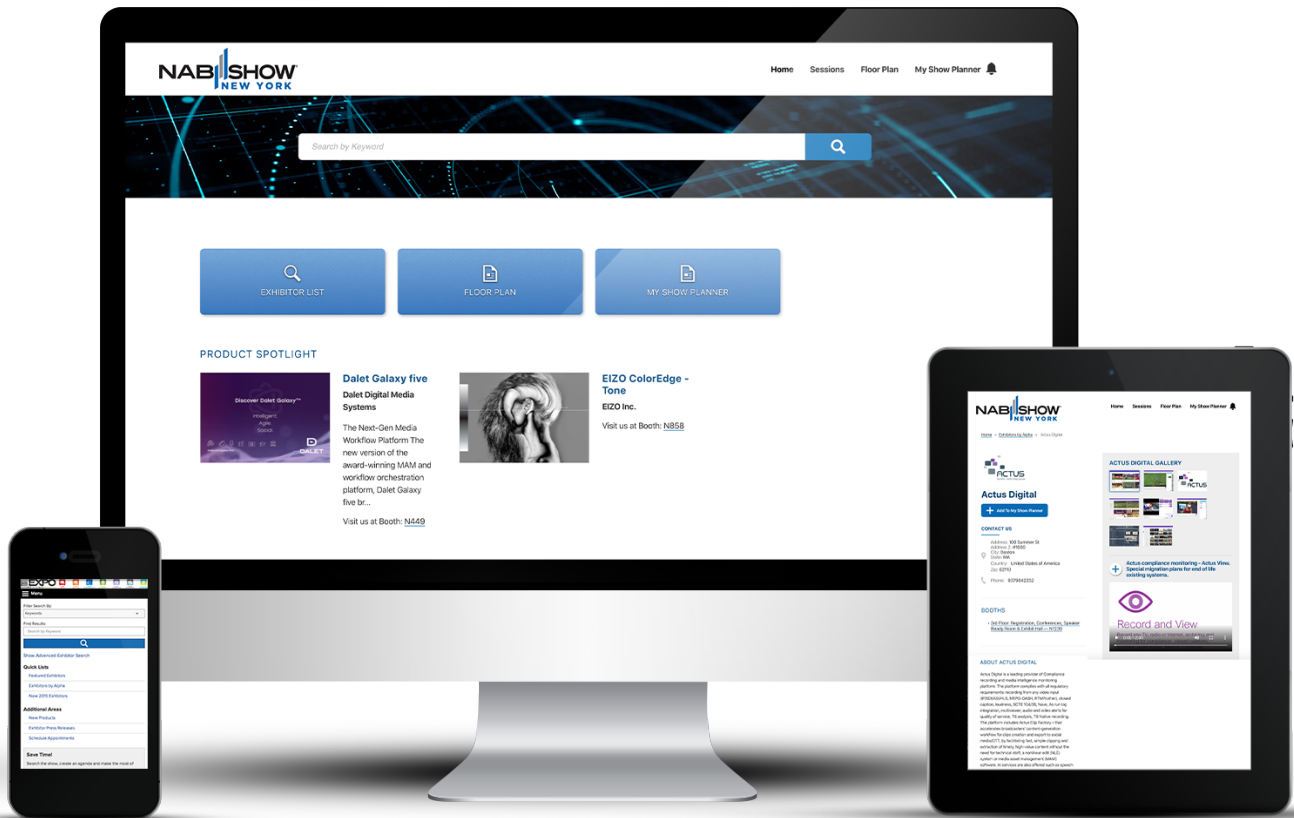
NAB SHOW NEW YORK

Home Sessions Floor Plan My Show Planner

Search by Keyword

EXHIBITOR LIST

FLOOR PLAN

MY SHOW PLANNER

PRODUCT SPOTLIGHT

Discover Dalet Galaxy
Intelligent
Agile
Social
DALET

Dalet Galaxy five
Dalet Digital Media Systems
The Next-Gen Media Workflow Platform The new version of the award-winning MAM and workflow orchestration platform, Dalet Galaxy five br...
Visit us at Booth: N449

EIZO ColorEdge - Tone
EIZO Inc.
Visit us at Booth: N858

EXPO
Menu
Filter Search By
Keywords
Find Results
Search by Keyword
Show Advanced Exhibitor Search
Quick Lists
Featured Exhibitors
Exhibitors by Alpha
New 2015 Exhibitors
Additional Areas
New Products
Exhibitor Press Releases
Schedule Appointments
Save Time!
Search the show, create an agenda and make the most of

NAB SHOW NEW YORK
Home Sessions Floor Plan My Show Planner
Home > Exhibitors by Alpha > Actus Digital
ACTUS
Actus Digital
Add To My Show Planner
CONTACT US
Address: 100 Summer St
Address 2: #1600
City: Boston
State: MA
Country: United States of America
Zip: 02110
Phone: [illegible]
BOOTHS
3rd Floor: Registration, Conferences, Speaker Ready Room & Exhibit Hall — N1239
ABOUT ACTUS DIGITAL
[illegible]
ACTUS DIGITAL GALLERY
Actus compliance monitoring - Actus View. Special migration plans for end of life existing systems.
Record and View